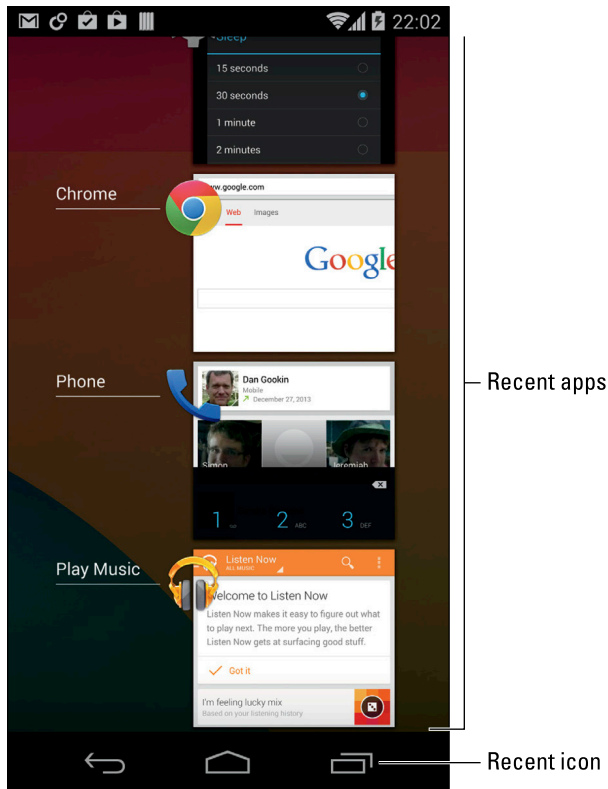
22:02

Sleep

15 seconds

30 seconds

1 minute

2 minutes

Chrome

www.google.com

Web Images

Google

Phone

Dan Gookin
Mobile
December 27, 2013

Simon

Jeremiah

1 2 ABC 3 DEF

Play Music

Listen Now
ALL MUSIC

Welcome to Listen Now

Listen Now makes it easy to figure out what to play next. The more you play, the better Listen Now gets at surfacing good stuff.

Got it

I'm feeling lucky mix
Based on your listening history

Recent apps

Recent icon